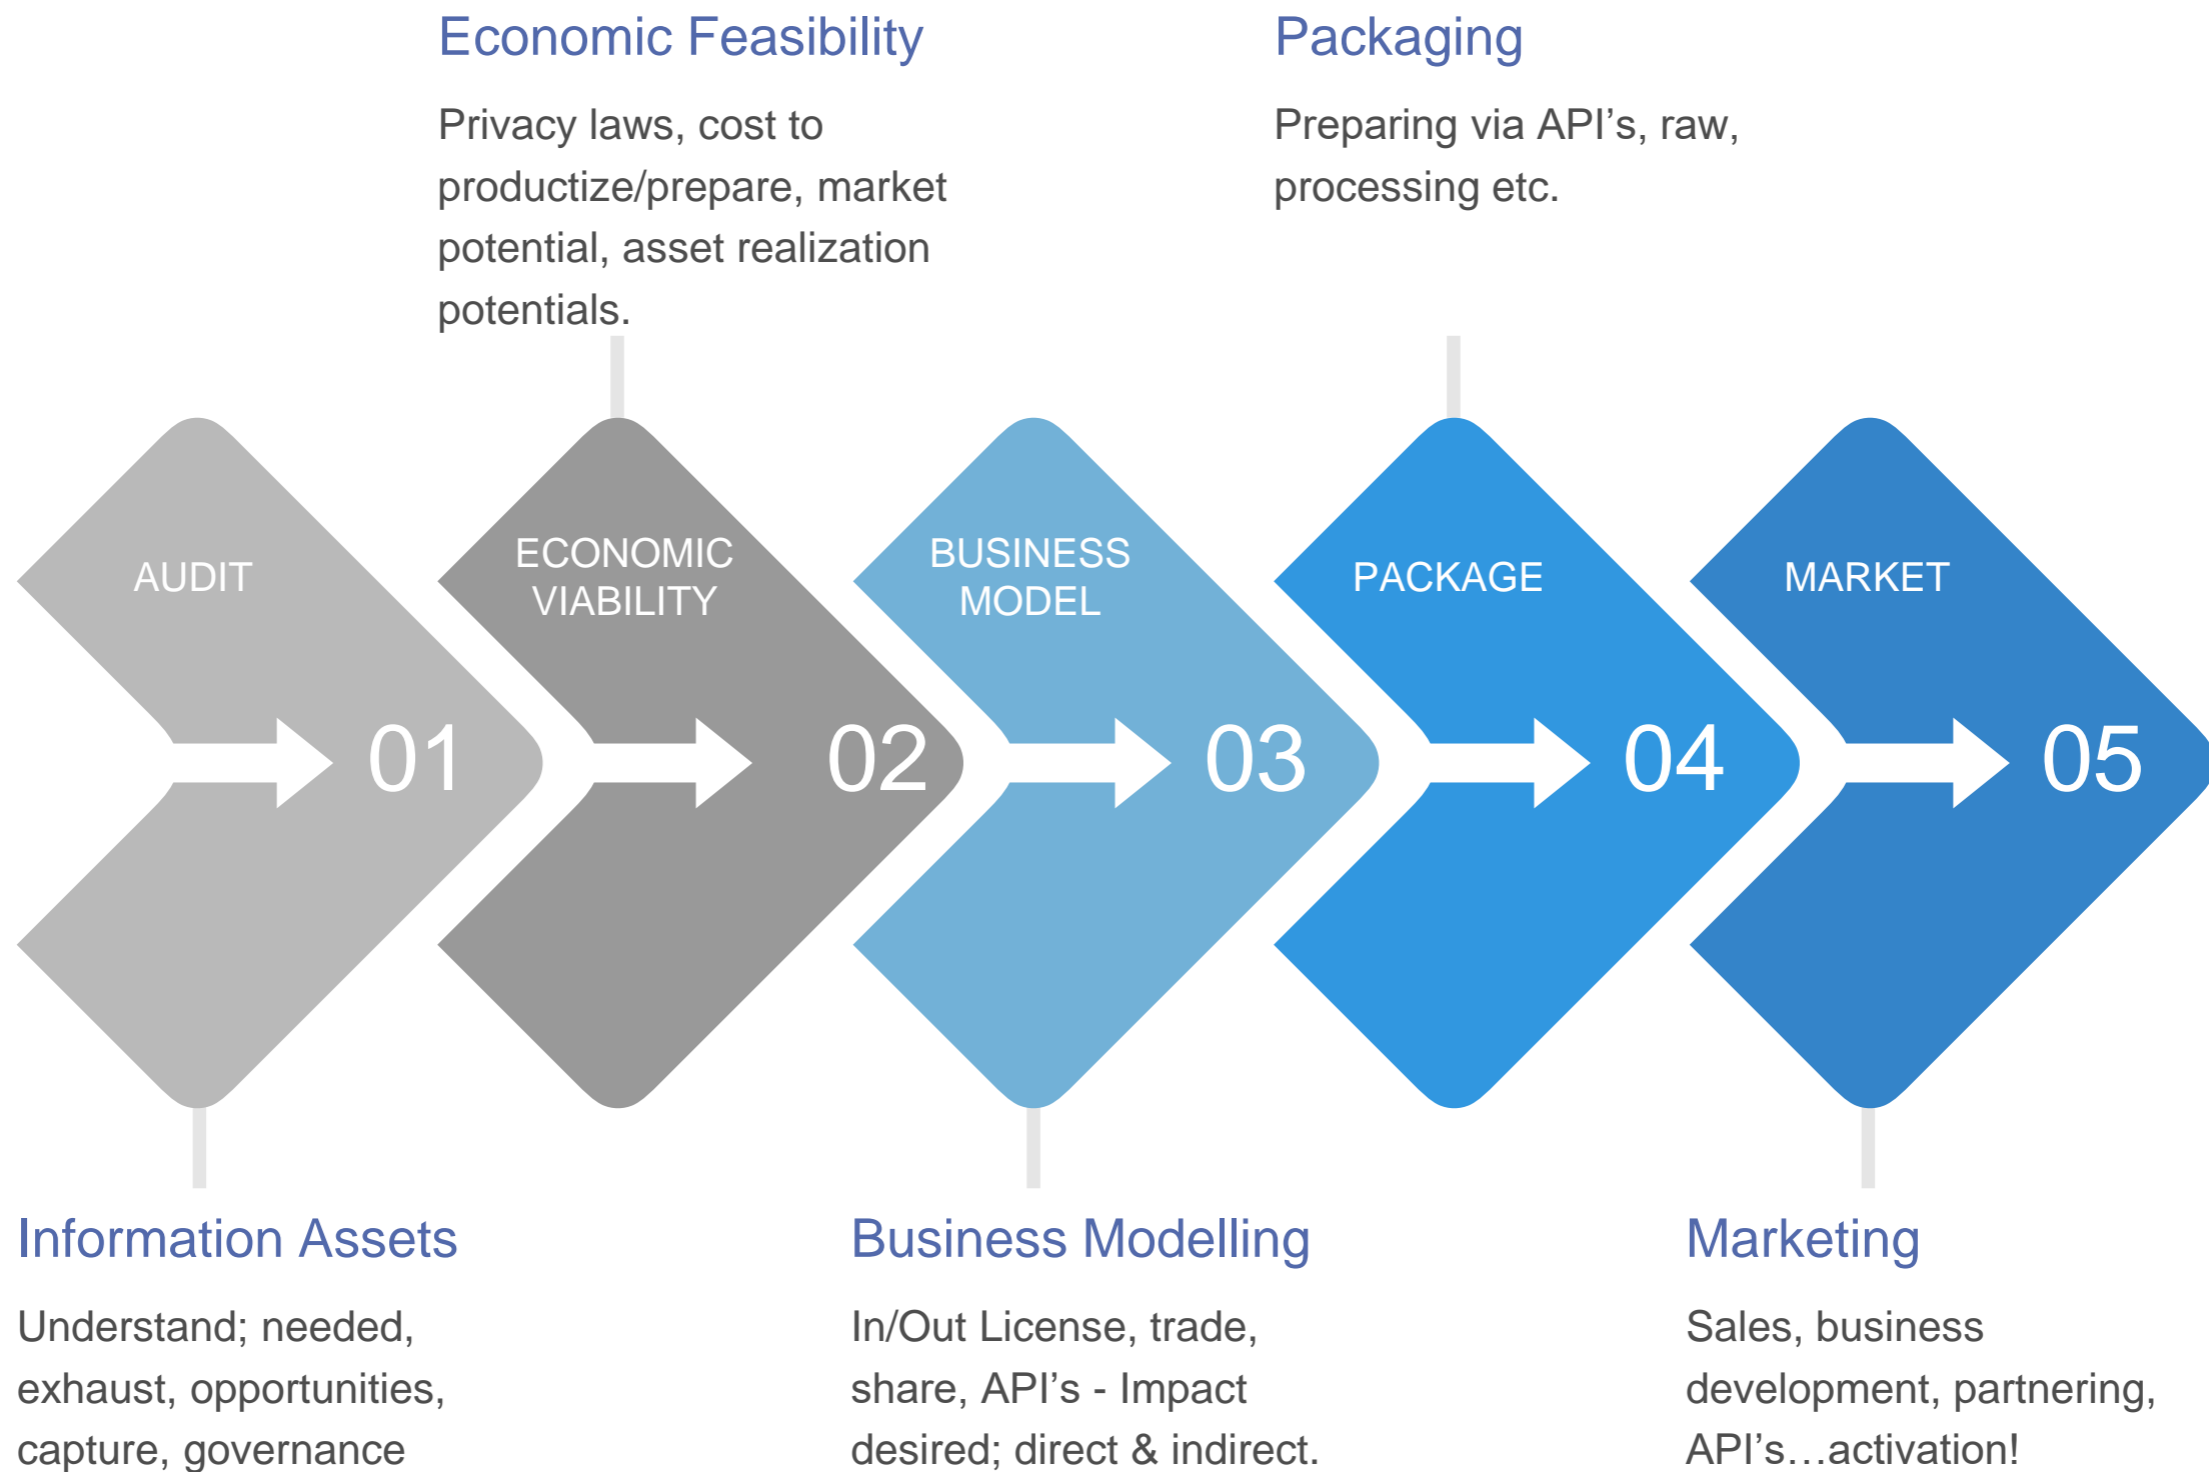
Economic Feasibility

Privacy laws, cost to productize/prepare, market potential, asset realization potentials.

Packaging

Preparing via API's, raw, processing etc.

AUDIT
01

ECONOMIC VIABILITY
02

BUSINESS MODEL
03

PACKAGE
04

MARKET
05

Information Assets

Understand; needed, exhaust, opportunities, capture, governance

Business Modelling

In/Out License, trade, share, API's - Impact desired; direct & indirect.

Marketing

Sales, business development, partnering, API's…activation!